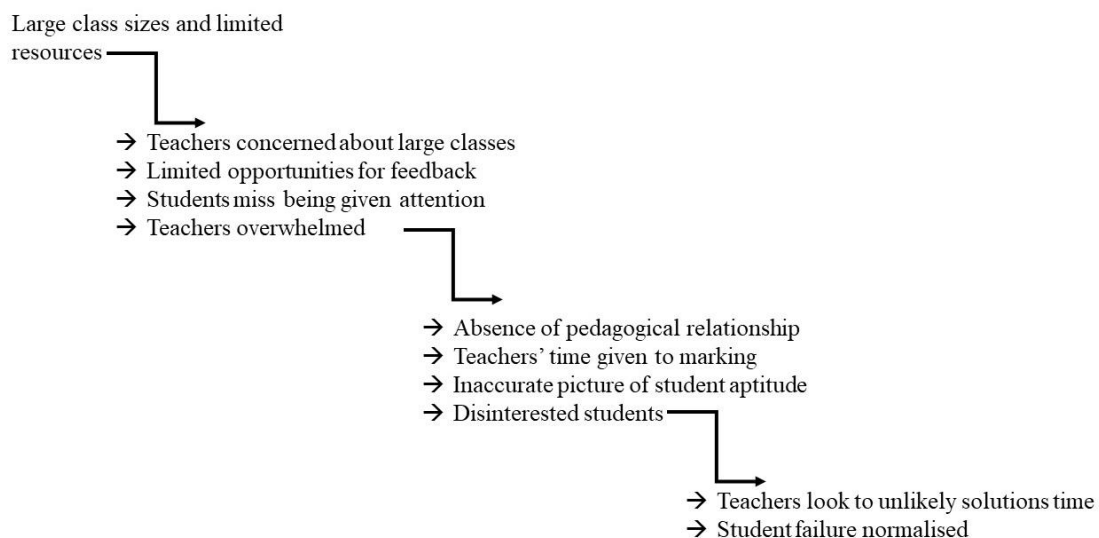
Large class sizes and limited resources

→ Teachers concerned about large classes
→ Limited opportunities for feedback
→ Students miss being given attention
→ Teachers overwhelmed

→ Absence of pedagogical relationship
→ Teachers' time given to marking
→ Inaccurate picture of student aptitude
→ Disinterested students

→ Teachers look to unlikely solutions time
→ Student failure normalised